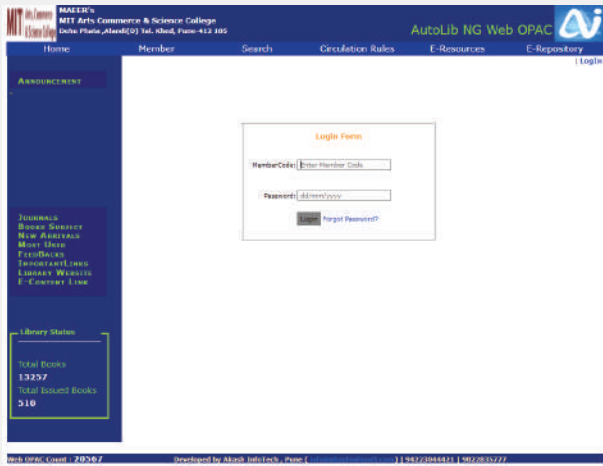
MIT Arts Commerce & Science College

MAEER's
MIT Arts Commerce & Science College
Dehu Phata, Alandi(D) Tal. Khed, Pune-412 105

AutoLib NG Web OPAC

Home Member Search Circulation Rules E-Resources E-Repository

| Login

ANNOUNCEMENT

Login Form

MemberCode: Enter Member Code

Password: dd/mm/yyyy

Login Forgot Password?

JOURNALS
BOOKS SUBJECT
NEW ARRIVALS
MOST USED
FEEDBACKS
IMPORTANTLINKS
LIBRARY WEBSITE
E-CONTENT LINK

Library Status

Total Books
13257
Total Issued Books
510

Web OPAC Count : 20567 Developed by Akash InfoTech , Pune ( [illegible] ) | 9422304421 | 9022835277